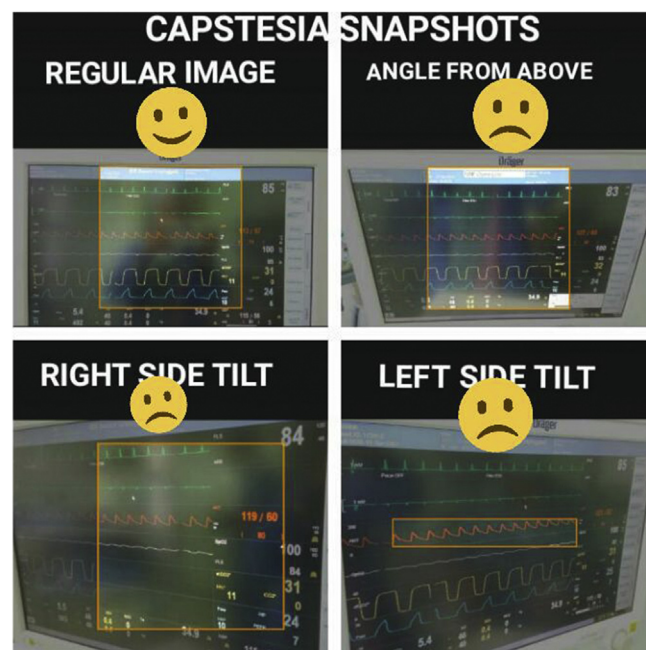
CAPSTESIA SNAPSHOTS

REGULAR IMAGE

Dräger

85

100

31

11

24

5.4

34.9

ANGLE FROM ABOVE

Dräger

83

32

24

34.9

RIGHT SIDE TILT

84

119 / 60

100

84

31

11

0

24

34.9

LEFT SIDE TILT

Dräger

85

5.4